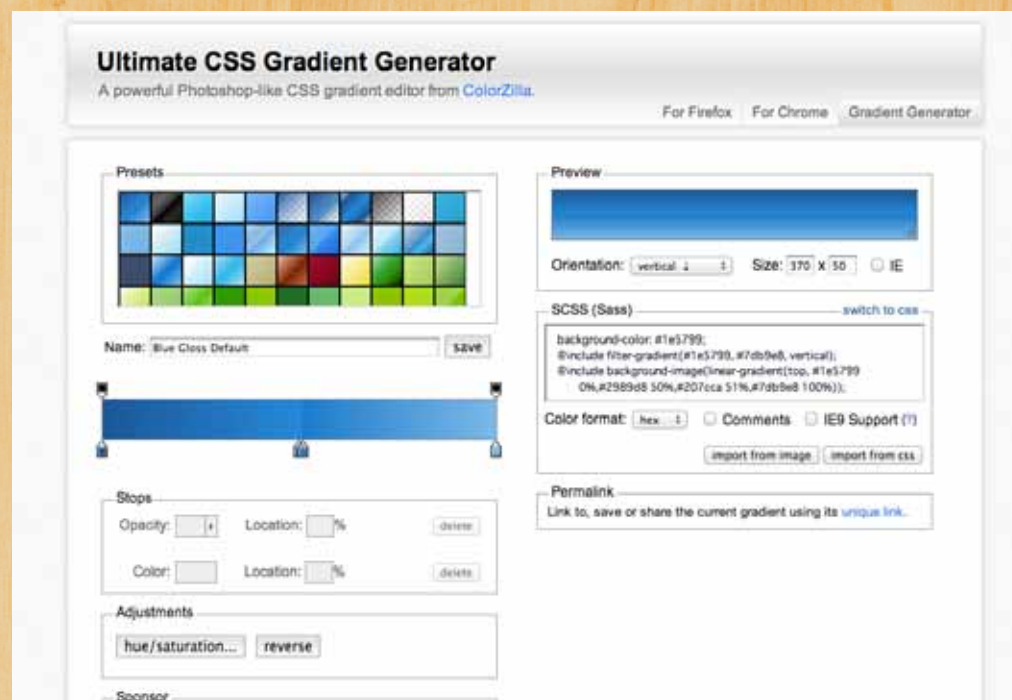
Ultimate CSS Gradient Generator
A powerful Photoshop-like CSS gradient editor from ColorZilla.

For Firefox | For Chrome | Gradient Generator

Presets

Name: Blue Gloss Default | save

Stops
Opacity: | Location: % | delete
Color: | Location: % | delete

Adjustments
hue/saturation... | reverse

Sponsor

Preview
Orientation: vertical ↓ | Size: 370 x 50 | IE

SCSS (Sass) | switch to css
background-color: #1e5799;
@include filter-gradient(#1e5799, #7db9e8, vertical);
@include background-image(linear-gradient(top, #1e5799 0%,#2989d8 50%,#207cca 51%,#7db9e8 100%));

Color format: hex | Comments | IE9 Support (?)
import from image | import from css

Permalink
Link to, save or share the current gradient using its unique link.